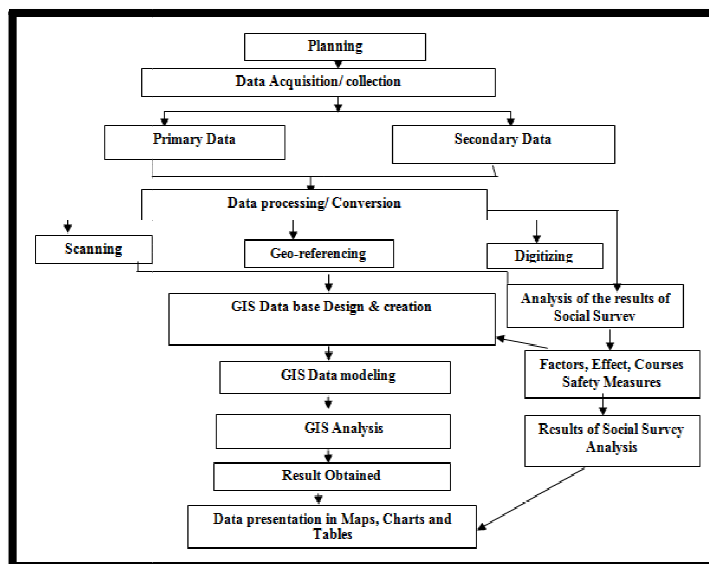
Planning

Data Acquisition/ collection

Primary Data

Secondary Data

Data processing/ Conversion

Scanning

Geo-referencing

Digitizing

GIS Data base Design & creation

Analysis of the results of Social Survev

GIS Data modeling

Factors, Effect, Courses Safety Measures

GIS Analysis

Results of Social Survey Analysis

Result Obtained

Data presentation in Maps, Charts and Tables